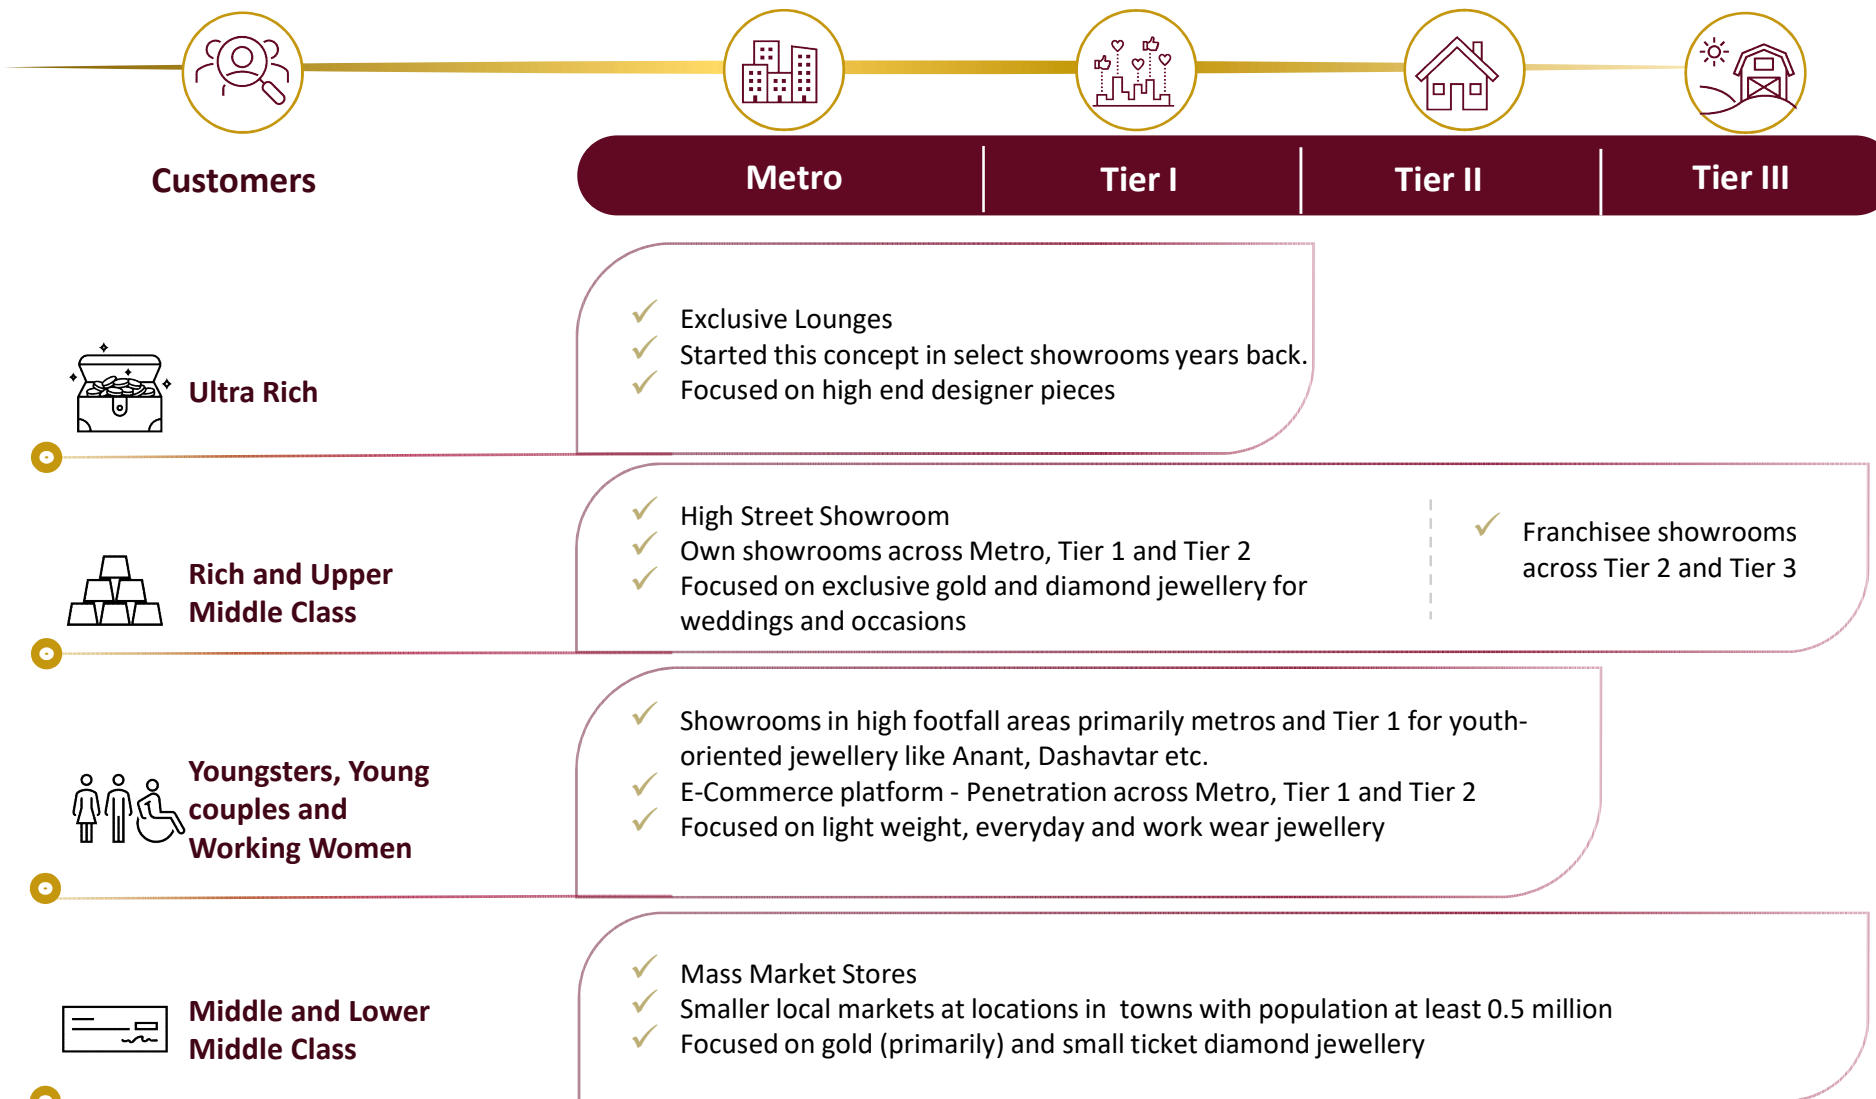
Customers

| Metro | Tier I | Tier II | Tier III |
|---|---|---|---|

Ultra Rich

✓ Exclusive Lounges
✓ Started this concept in select showrooms years back.
✓ Focused on high end designer pieces

Rich and Upper Middle Class

✓ High Street Showroom
✓ Own showrooms across Metro, Tier 1 and Tier 2
✓ Focused on exclusive gold and diamond jewellery for weddings and occasions

✓ Franchisee showrooms across Tier 2 and Tier 3

Youngsters, Young couples and Working Women

✓ Showrooms in high footfall areas primarily metros and Tier 1 for youth-oriented jewellery like Anant, Dashavtar etc.
✓ E-Commerce platform - Penetration across Metro, Tier 1 and Tier 2
✓ Focused on light weight, everyday and work wear jewellery

Middle and Lower Middle Class

✓ Mass Market Stores
✓ Smaller local markets at locations in towns with population at least 0.5 million
✓ Focused on gold (primarily) and small ticket diamond jewellery